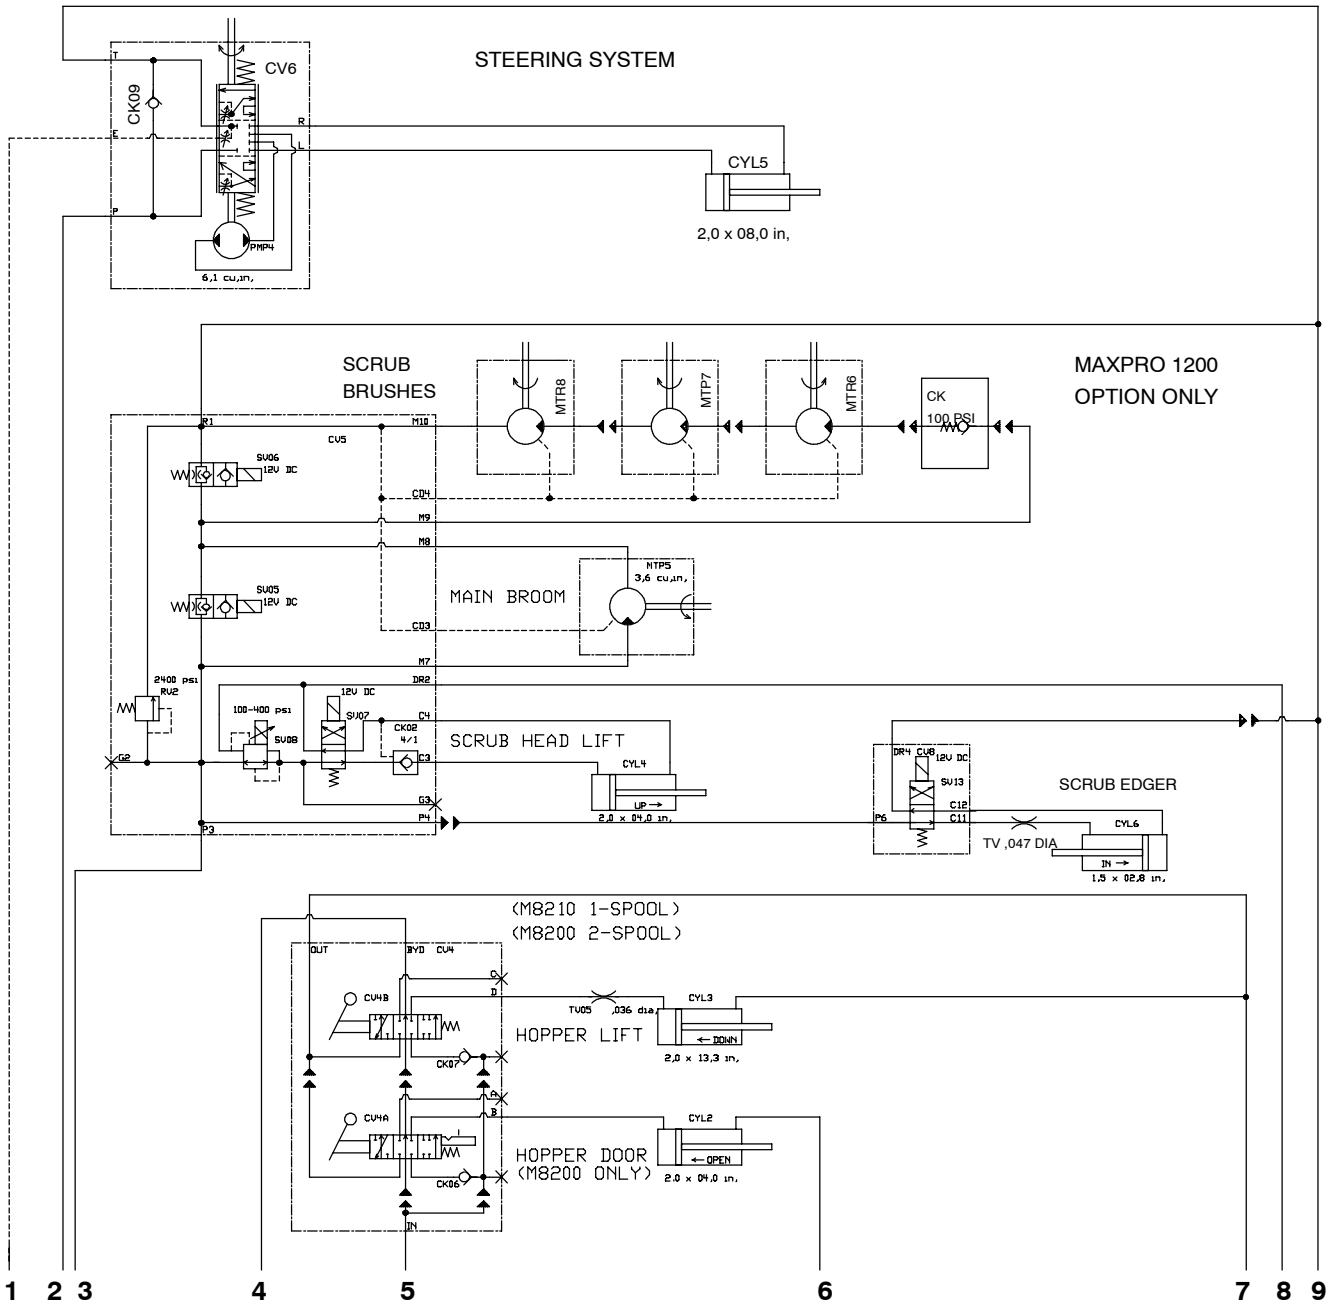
STEERING SYSTEM

T
CK09
E
P
CV6
R
L
PMP4
6,1 cu,in,
CYL5
2,0 x 08,0 in,

SCRUB BRUSHES

MTR8
MTP7
MTR6
CK
100 PSI

MAXPRO 1200 OPTION ONLY

R1
CV5
M10
SV06
12V DC
CD4
M9
M8
SV05
12V DC
MTP5
3,6 cu,in,
MAIN BROOM
CD3
M7
2400 psi
RV2
DR2
12V DC
100-400 psi
SV07
C4
SV08
CK02
4/1
SCRUB HEAD LIFT
G2
C3
CYL4
G3
UP →
P4
2,0 x 04,0 in,
P3

DR4 CV8
12V DC
SV13
SCRUB EDGER
C12
P6
C11
CYL6
TV ,047 DIA
IN →
1,5 x 02,8 in,

(M8210 1-SPOOL)
(M8200 2-SPOOL)
OUT
BYD CV4
C
CV4B
D
TV05
,036 dia
CYL3
HOPPER LIFT
← DOWN
CK07
2,0 x 13,3 in,
A
CV4A
B
CYL2
HOPPER DOOR
(M8200 ONLY)
← OPEN
CK06
2,0 x 04,0 in,
IN

1 2 3 4 5 6 7 8 9